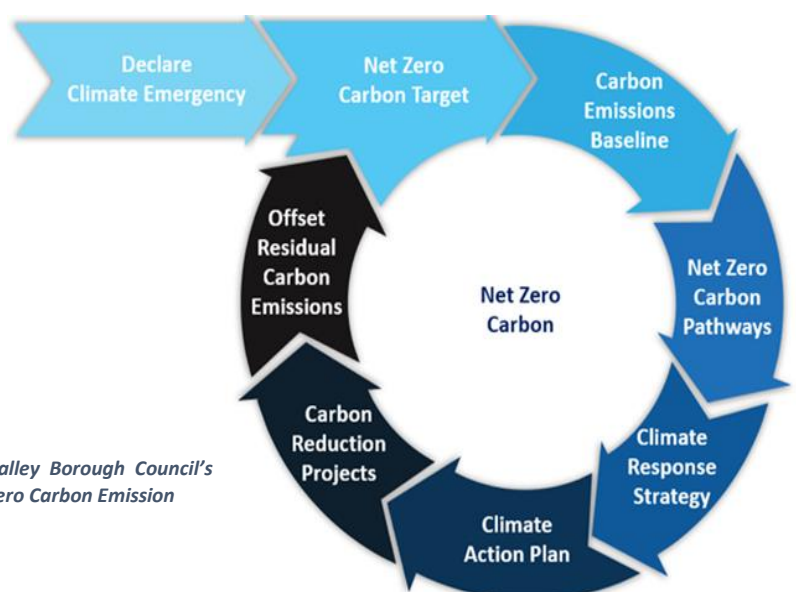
Declare Climate Emergency

Net Zero Carbon Target

Carbon Emissions Baseline

Net Zero Carbon Pathways

Climate Response Strategy

Climate Action Plan

Carbon Reduction Projects

Offset Residual Carbon Emissions

Net Zero Carbon

alley Borough Council's ero Carbon Emission